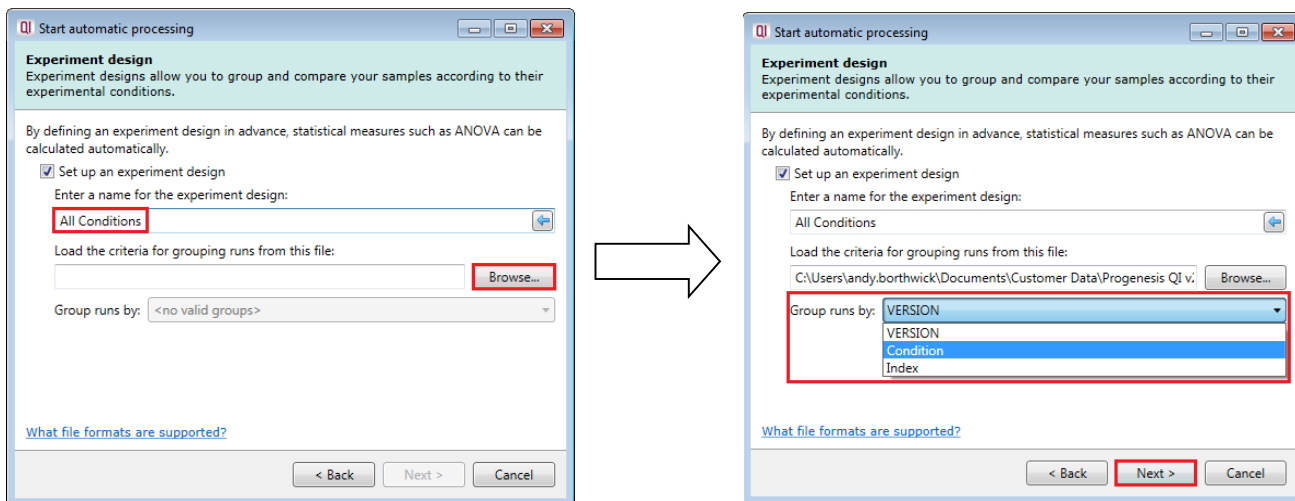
QI Start automatic processing

Experiment design
Experiment designs allow you to group and compare your samples according to their experimental conditions.

By defining an experiment design in advance, statistical measures such as ANOVA can be calculated automatically.

Set up an experiment design

Enter a name for the experiment design:

All Conditions

Load the criteria for grouping runs from this file:

Browse...

Group runs by: <no valid groups>

What file formats are supported?

< Back   Next >   Cancel

QI Start automatic processing

Experiment design
Experiment designs allow you to group and compare your samples according to their experimental conditions.

By defining an experiment design in advance, statistical measures such as ANOVA can be calculated automatically.

Set up an experiment design

Enter a name for the experiment design:

All Conditions

Load the criteria for grouping runs from this file:

C:\Users\andy.borthwick\Documents\Customer Data\Progenesis QI v.

Browse...

Group runs by: VERSION

VERSION
Condition
Index

What file formats are supported?

< Back   Next >   Cancel